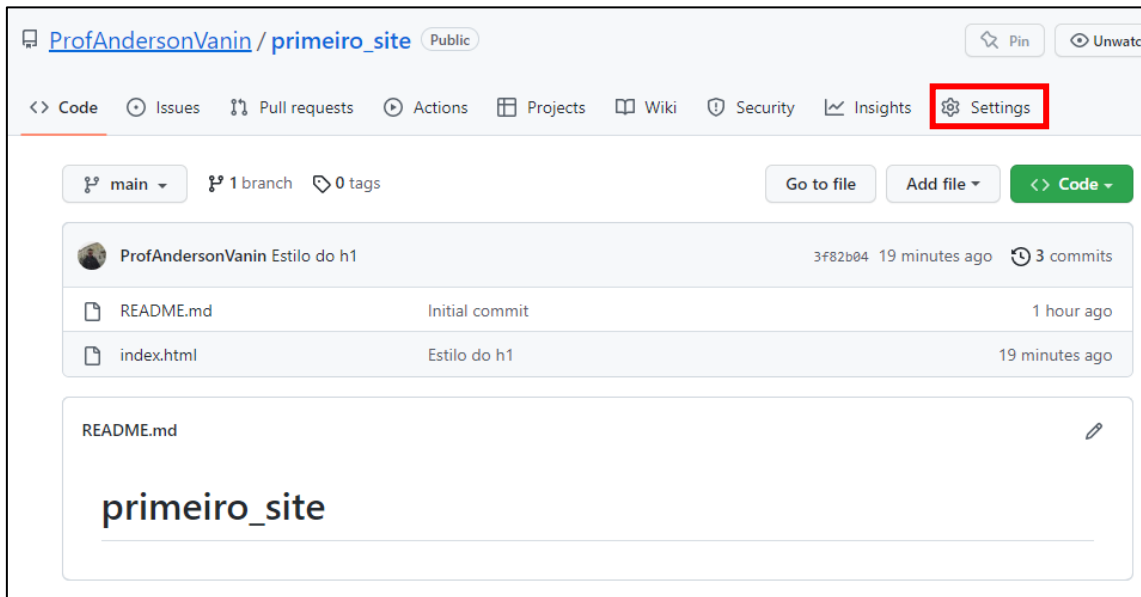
ProfAndersonVanin / primeiro_site Public

Pin Unwatc

Code Issues Pull requests Actions Projects Wiki Security Insights Settings

main 1 branch 0 tags Go to file Add file Code

ProfAndersonVanin Estilo do h1 3f82b04 19 minutes ago 3 commits

| | | |
|---|---|---|
| README.md | Initial commit | 1 hour ago |
| index.html | Estilo do h1 | 19 minutes ago |

README.md

primeiro_site